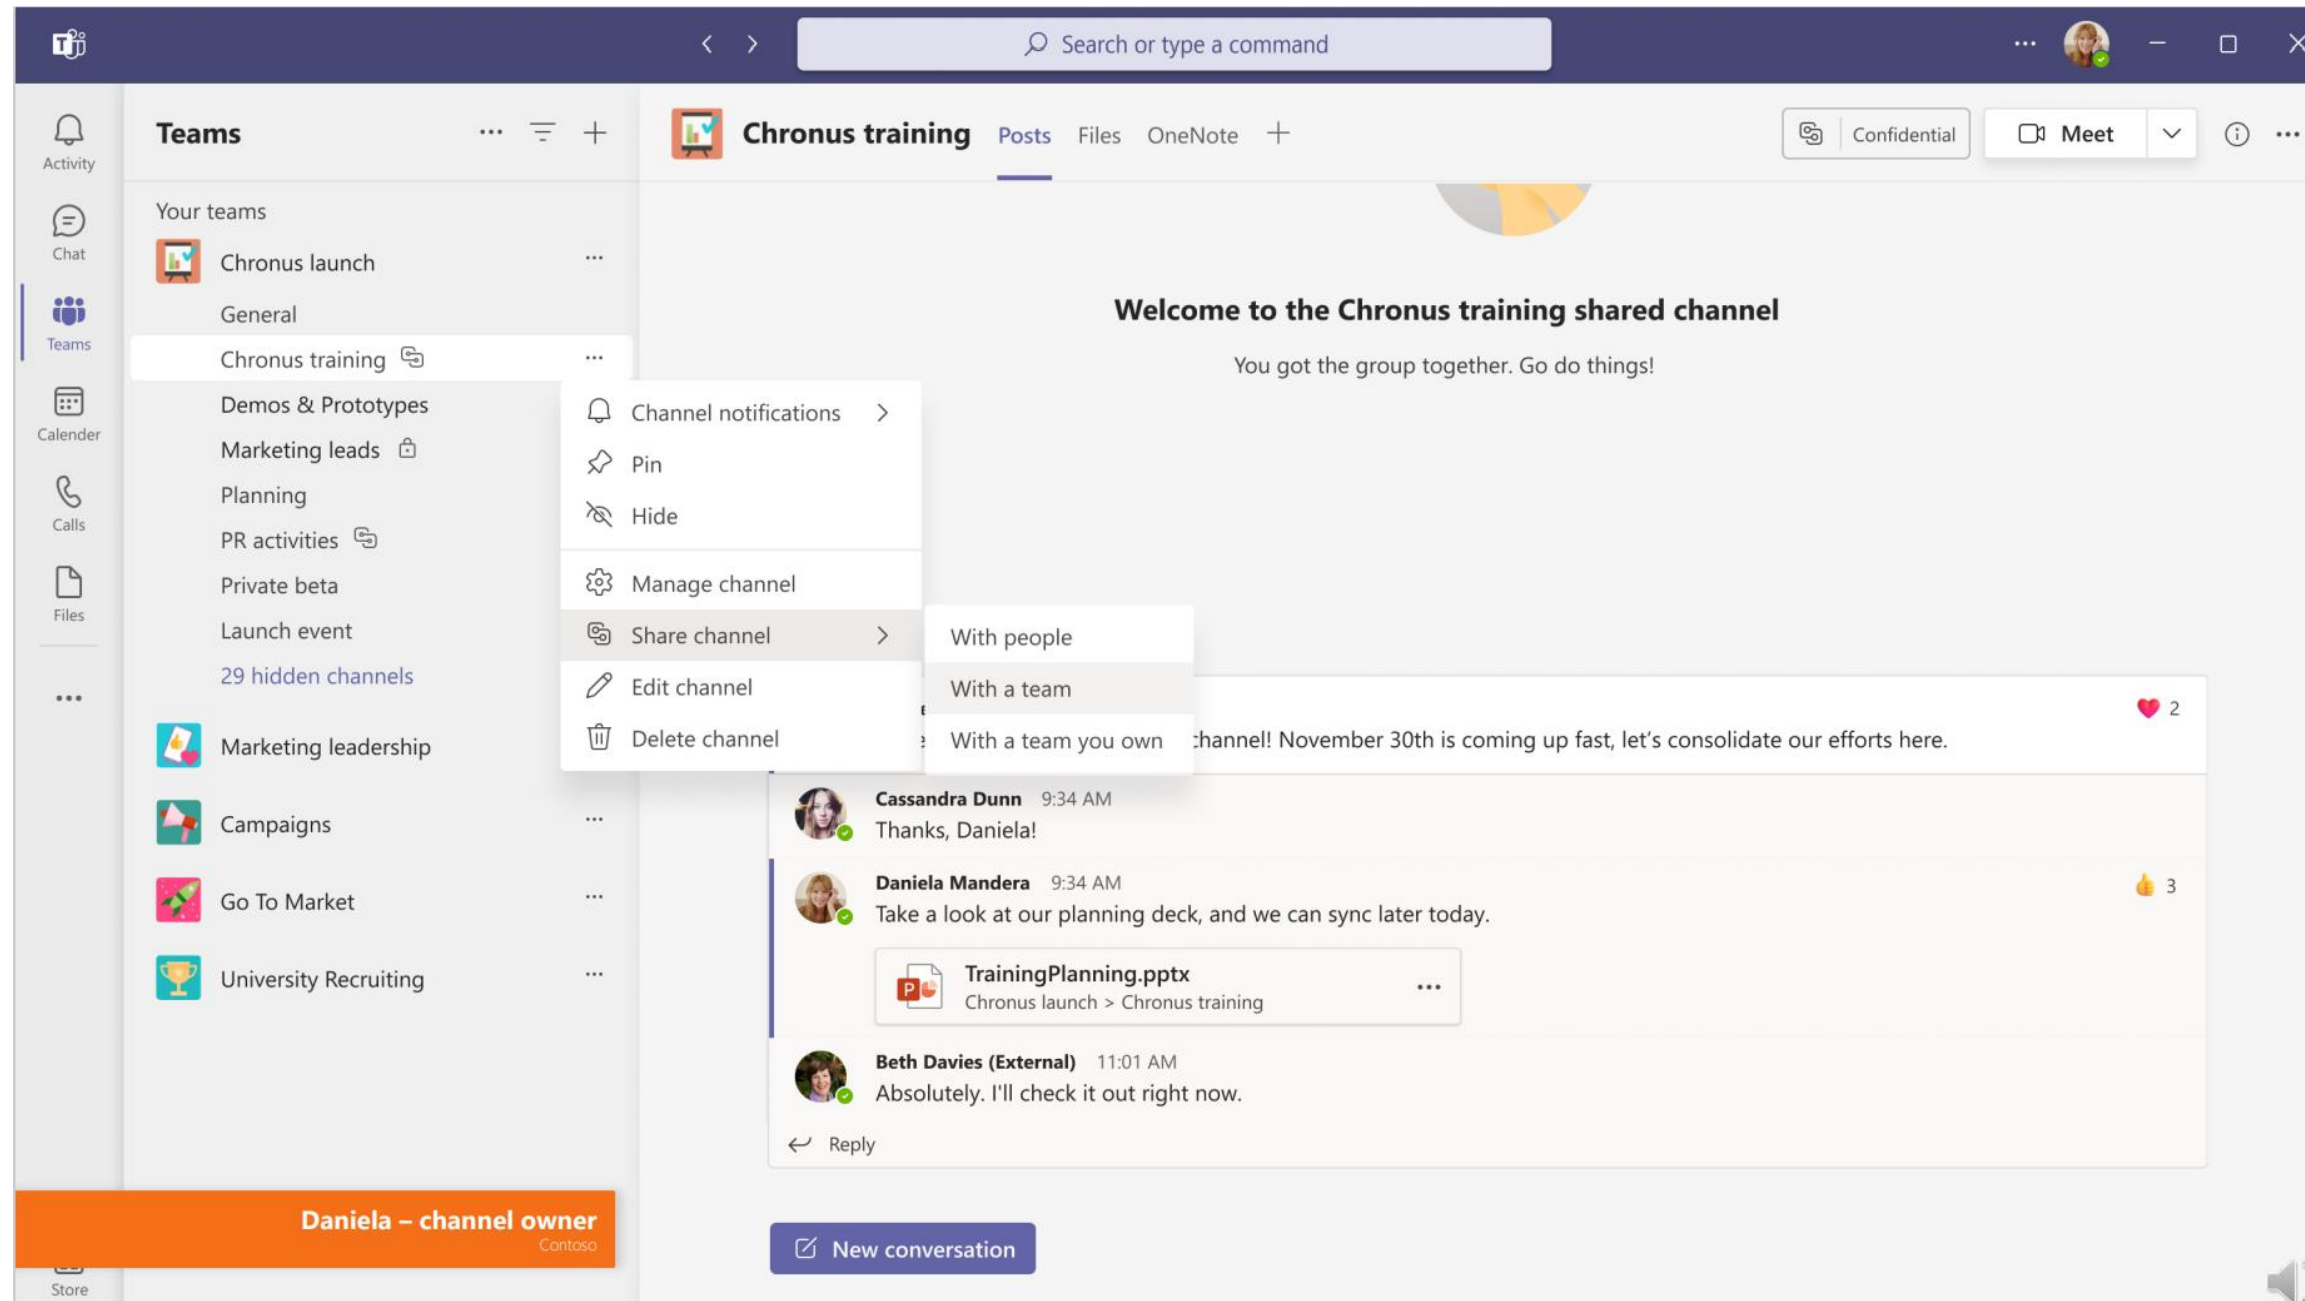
Search or type a command

Activity
Chat
Teams
Calender
Calls
Files
...

Teams

Your teams
Chronus launch
General
Chronus training
Demos & Prototypes
Marketing leads
Planning
PR activities
Private beta
Launch event
29 hidden channels
Marketing leadership
Campaigns
Go To Market
University Recruiting

Channel notifications
Pin
Hide
Manage channel
Share channel
Edit channel
Delete channel

With people
With a team
With a team you own

Chronus training Posts Files OneNote +
Confidential
Meet

Welcome to the Chronus training shared channel
You got the group together. Go do things!

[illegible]hannel! November 30th is coming up fast, let's consolidate our efforts here.
2

Cassandra Dunn 9:34 AM
Thanks, Daniela!

Daniela Mandera 9:34 AM
Take a look at our planning deck, and we can sync later today.
3
TrainingPlanning.pptx
Chronus launch > Chronus training

Beth Davies (External) 11:01 AM
Absolutely. I'll check it out right now.

Reply

New conversation

Daniela – channel owner
Contoso

Store